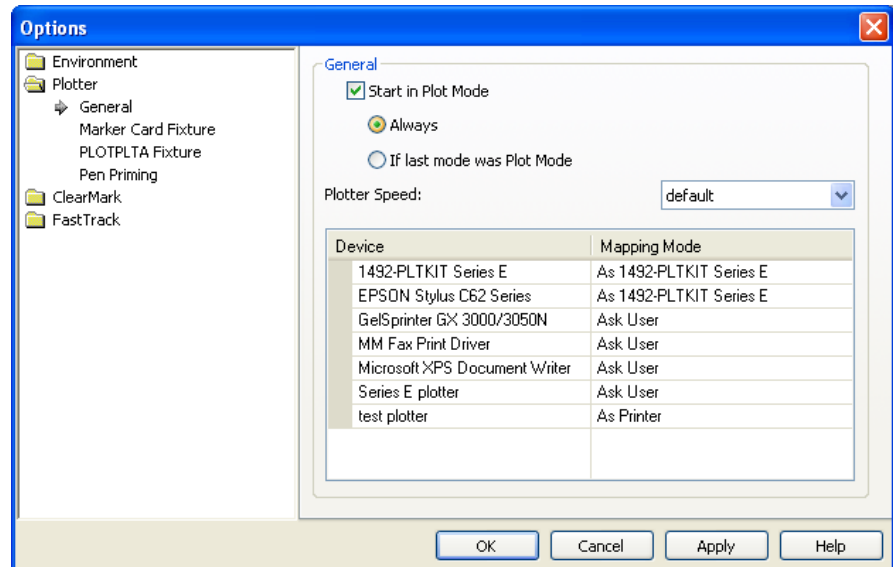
Options

Environment
Plotter
General
Marker Card Fixture
PLOTPLTA Fixture
Pen Priming
ClearMark
FastTrack

General

Start in Plot Mode

Always

If last mode was Plot Mode

Plotter Speed: default

| Device | Mapping Mode |
|---|---|
| 1492-PLTKIT Series E | As 1492-PLTKIT Series E |
| EPSON Stylus C62 Series | As 1492-PLTKIT Series E |
| GelSprinter GX 3000/3050N | Ask User |
| MM Fax Print Driver | Ask User |
| Microsoft XPS Document Writer | Ask User |
| Series E plotter | Ask User |
| test plotter | As Printer |

OK Cancel Apply Help